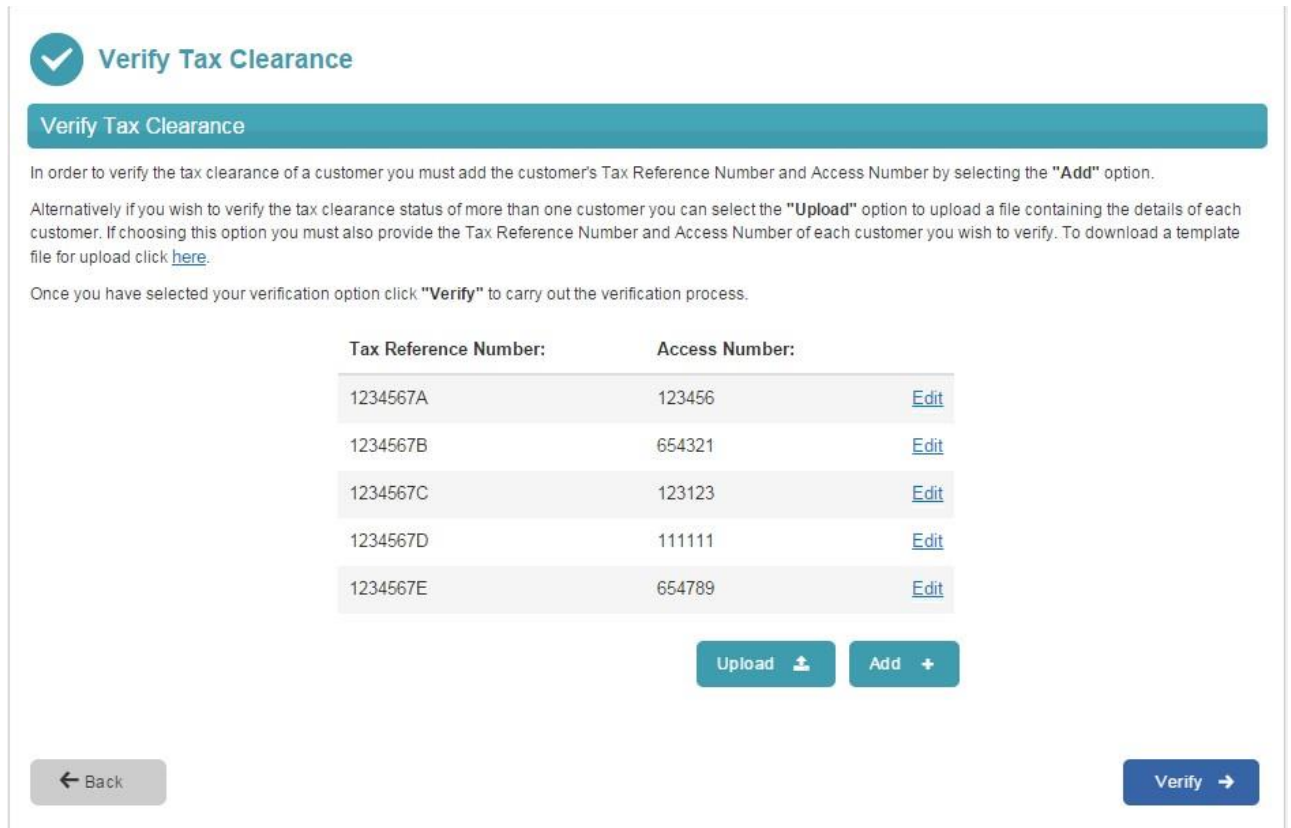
Verify Tax Clearance

Verify Tax Clearance

In order to verify the tax clearance of a customer you must add the customer's Tax Reference Number and Access Number by selecting the **"Add"** option.

Alternatively if you wish to verify the tax clearance status of more than one customer you can select the **"Upload"** option to upload a file containing the details of each customer. If choosing this option you must also provide the Tax Reference Number and Access Number of each customer you wish to verify. To download a template file for upload click here.

Once you have selected your verification option click **"Verify"** to carry out the verification process.

| Tax Reference Number: | Access Number: | |
|---|---|---|
| 1234567A | 123456 | Edit |
| 1234567B | 654321 | Edit |
| 1234567C | 123123 | Edit |
| 1234567D | 111111 | Edit |
| 1234567E | 654789 | Edit |

Upload

Add +

← Back

Verify →